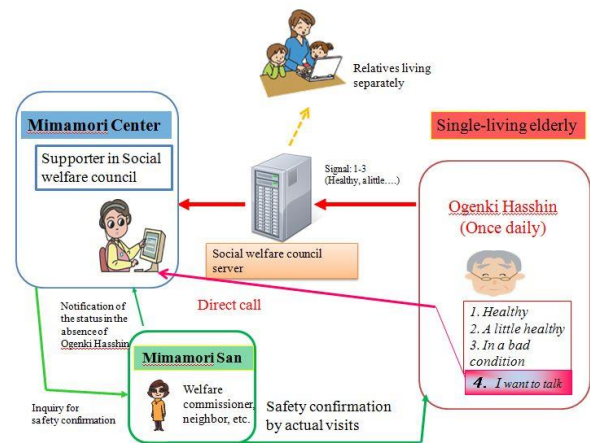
Relatives living separately

Mimamori Center

Supporter in Social welfare council

Single-living elderly

Signal: 1-3
(Healthy, a little….)

Social welfare council server

Ogenki Hasshin
(Once daily)

Direct call

Notification of the status in the absence of Ogenki Hasshin

1. Healthy
2. A little healthy
3. In a bad condition
4. I want to talk

Mimamori San

Welfare commissioner, neighbor, etc.

Inquiry for safety confirmation

Safety confirmation by actual visits